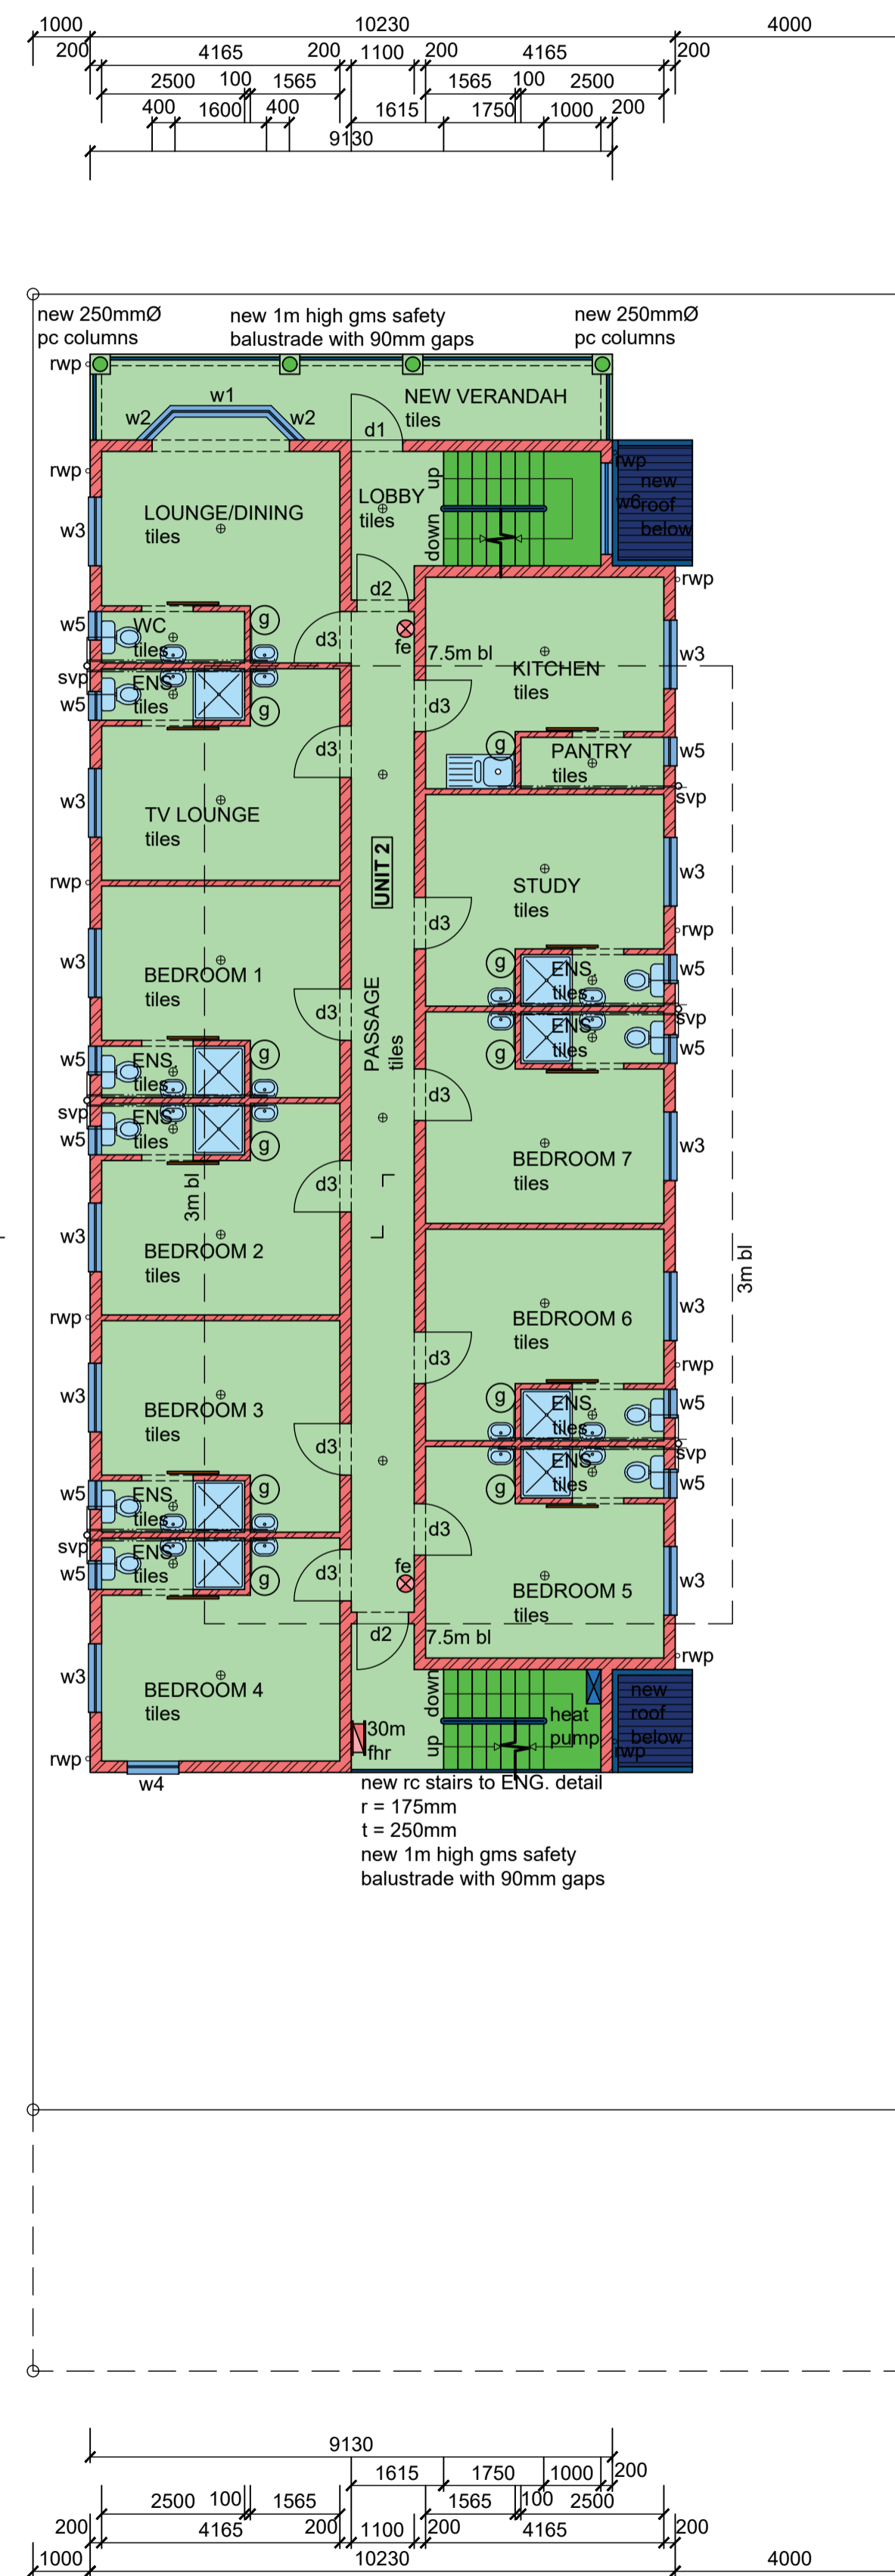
1000
10230
4000
200
4165
200
1100
200
4165
200
2500
100
1565
1565
100
2500
400
1600
400
1615
1750
1000
200
9130

new 250mmØ pc columns
new 1m high gms safety balustrade with 90mm gaps
new 250mmØ pc columns

rwp
w1
w2
w2
NEW VERANDAH tiles
d1
rwp
w3
LOUNGE/DINING tiles
LOBBY tiles
up
down
rwp
new w6 roof below
rwp
d2
w5
WC tiles
g
d3
fe
7.5m bl
KITCHEN tiles
w3
svp
w5
ENS tiles
g
d3
d3
g
PANTRY tiles
w5
svp
w3
TV LOUNGE tiles
UNIT 2
rwp
STUDY tiles
w3
d3
rwp
w3
BEDROOM 1 tiles
g
ENS tiles
w5
d3
PASSAGE tiles
svp
ENS tiles
g
w5
w5
ENS tiles
g
d3
svp
ENS tiles
g
w5
BEDROOM 7 tiles
w3
3m bl
d3
w3
BEDROOM 2 tiles
3m bl
rwp
BEDROOM 6 tiles
w3
d3
rwp
w3
BEDROOM 3 tiles
d3
g
ENS tiles
w5
w5
ENS tiles
g
svp
ENS tiles
g
w5
svp
w5
ENS tiles
g
d3
fe
d3
BEDROOM 5 tiles
w3
d2
7.5m bl
rwp
w3
BEDROOM 4 tiles
down
up
heat pump
new roof below
rwp
30m fhr
rwp
w4
new rc stairs to ENG. detail
r = 175mm
t = 250mm
new 1m high gms safety balustrade with 90mm gaps

9130
1615
1750
1000
200
2500
100
1565
1565
100
2500
200
4165
200
1100
200
4165
200
1000
10230
4000